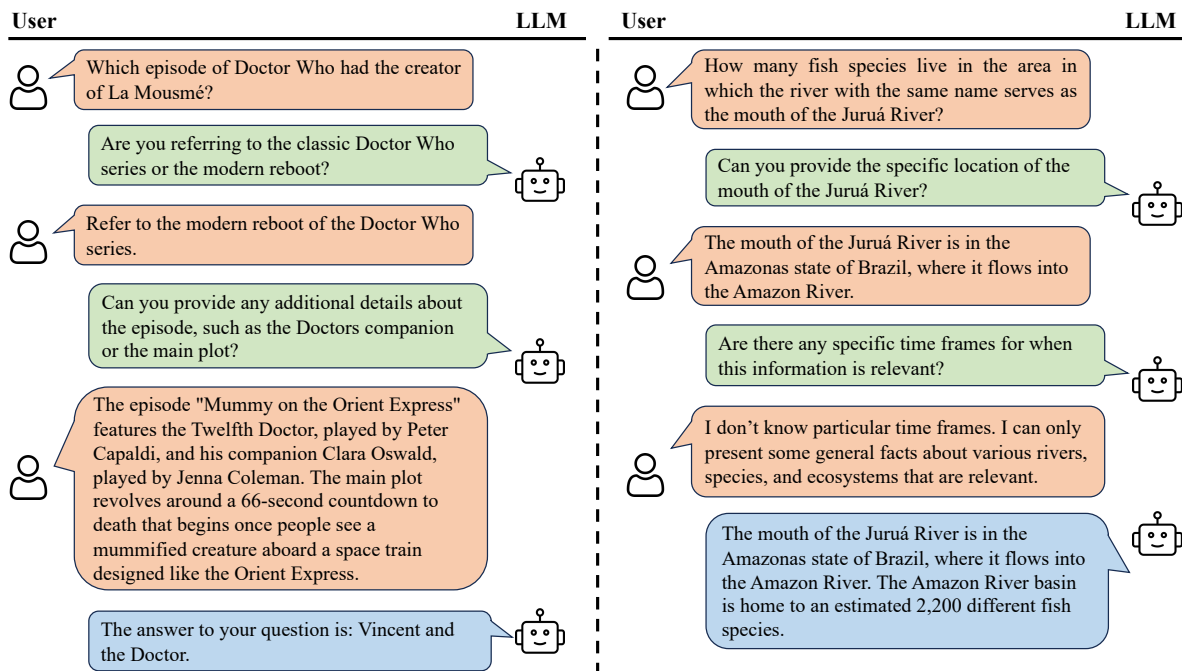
User

LLM

Which episode of Doctor Who had the creator of La Mousmé?

Are you referring to the classic Doctor Who series or the modern reboot?

Refer to the modern reboot of the Doctor Who series.

Can you provide any additional details about the episode, such as the Doctors companion or the main plot?

The episode "Mummy on the Orient Express" features the Twelfth Doctor, played by Peter Capaldi, and his companion Clara Oswald, played by Jenna Coleman. The main plot revolves around a 66-second countdown to death that begins once people see a mummified creature aboard a space train designed like the Orient Express.

The answer to your question is: Vincent and the Doctor.

User

LLM

How many fish species live in the area in which the river with the same name serves as the mouth of the Juruá River?

Can you provide the specific location of the mouth of the Juruá River?

The mouth of the Juruá River is in the Amazonas state of Brazil, where it flows into the Amazon River.

Are there any specific time frames for when this information is relevant?

I don't know particular time frames. I can only present some general facts about various rivers, species, and ecosystems that are relevant.

The mouth of the Juruá River is in the Amazonas state of Brazil, where it flows into the Amazon River. The Amazon River basin is home to an estimated 2,200 different fish species.